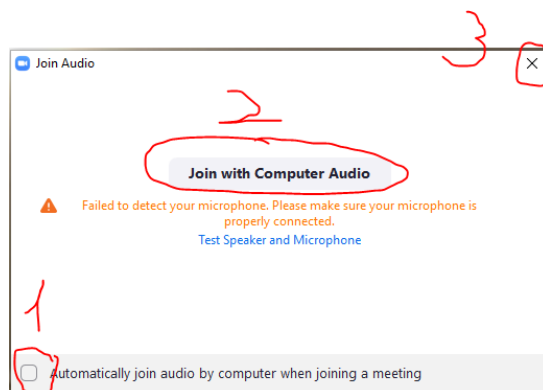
3

Join Audio

×

2

Join with Computer Audio

Failed to detect your microphone. Please make sure your microphone is properly connected.

Test Speaker and Microphone

1

Automatically join audio by computer when joining a meeting